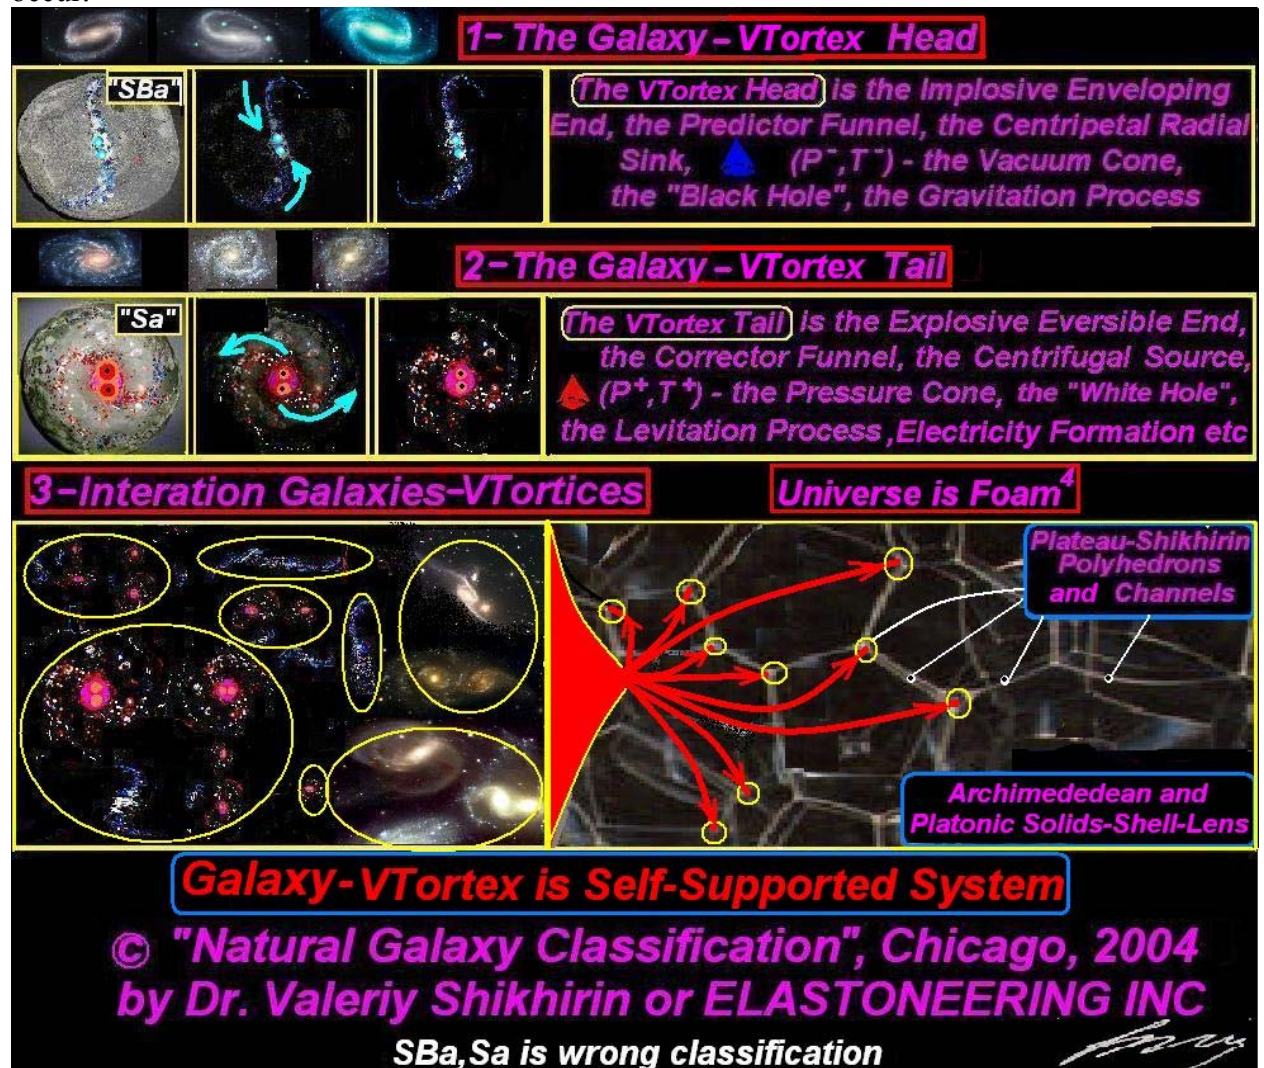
1- The Galaxy - VTortex Head

"SBa"

The VTortex Head is the Implosive Enveloping End, the Predictor Funnel, the Centripetal Radial Sink, (P$^-$,T$^-$) - the Vacuum Cone, the "Black Hole", the Gravitation Process

2-The Galaxy - VTortex Tail

"Sa"

The VTortex Tail is the Explosive Eversible End, the Corrector Funnel, the Centrifugal Source, (P$^+$,T$^+$) - the Pressure Cone, the "White Hole", the Levitation Process ,Electricity Formation etc

3-Interation Galaxies-VTortices

Universe is Foam$^4$

Plateau-Shikhirin Polyhedrons and Channels

Archimededean and Platonic Solids-Shell-Lens

Galaxy-VTortex is Self-Supported System

© "Natural Galaxy Classification", Chicago, 2004 by Dr. Valeriy Shikhirin or ELASTONEERING INC

SBa,Sa is wrong classification